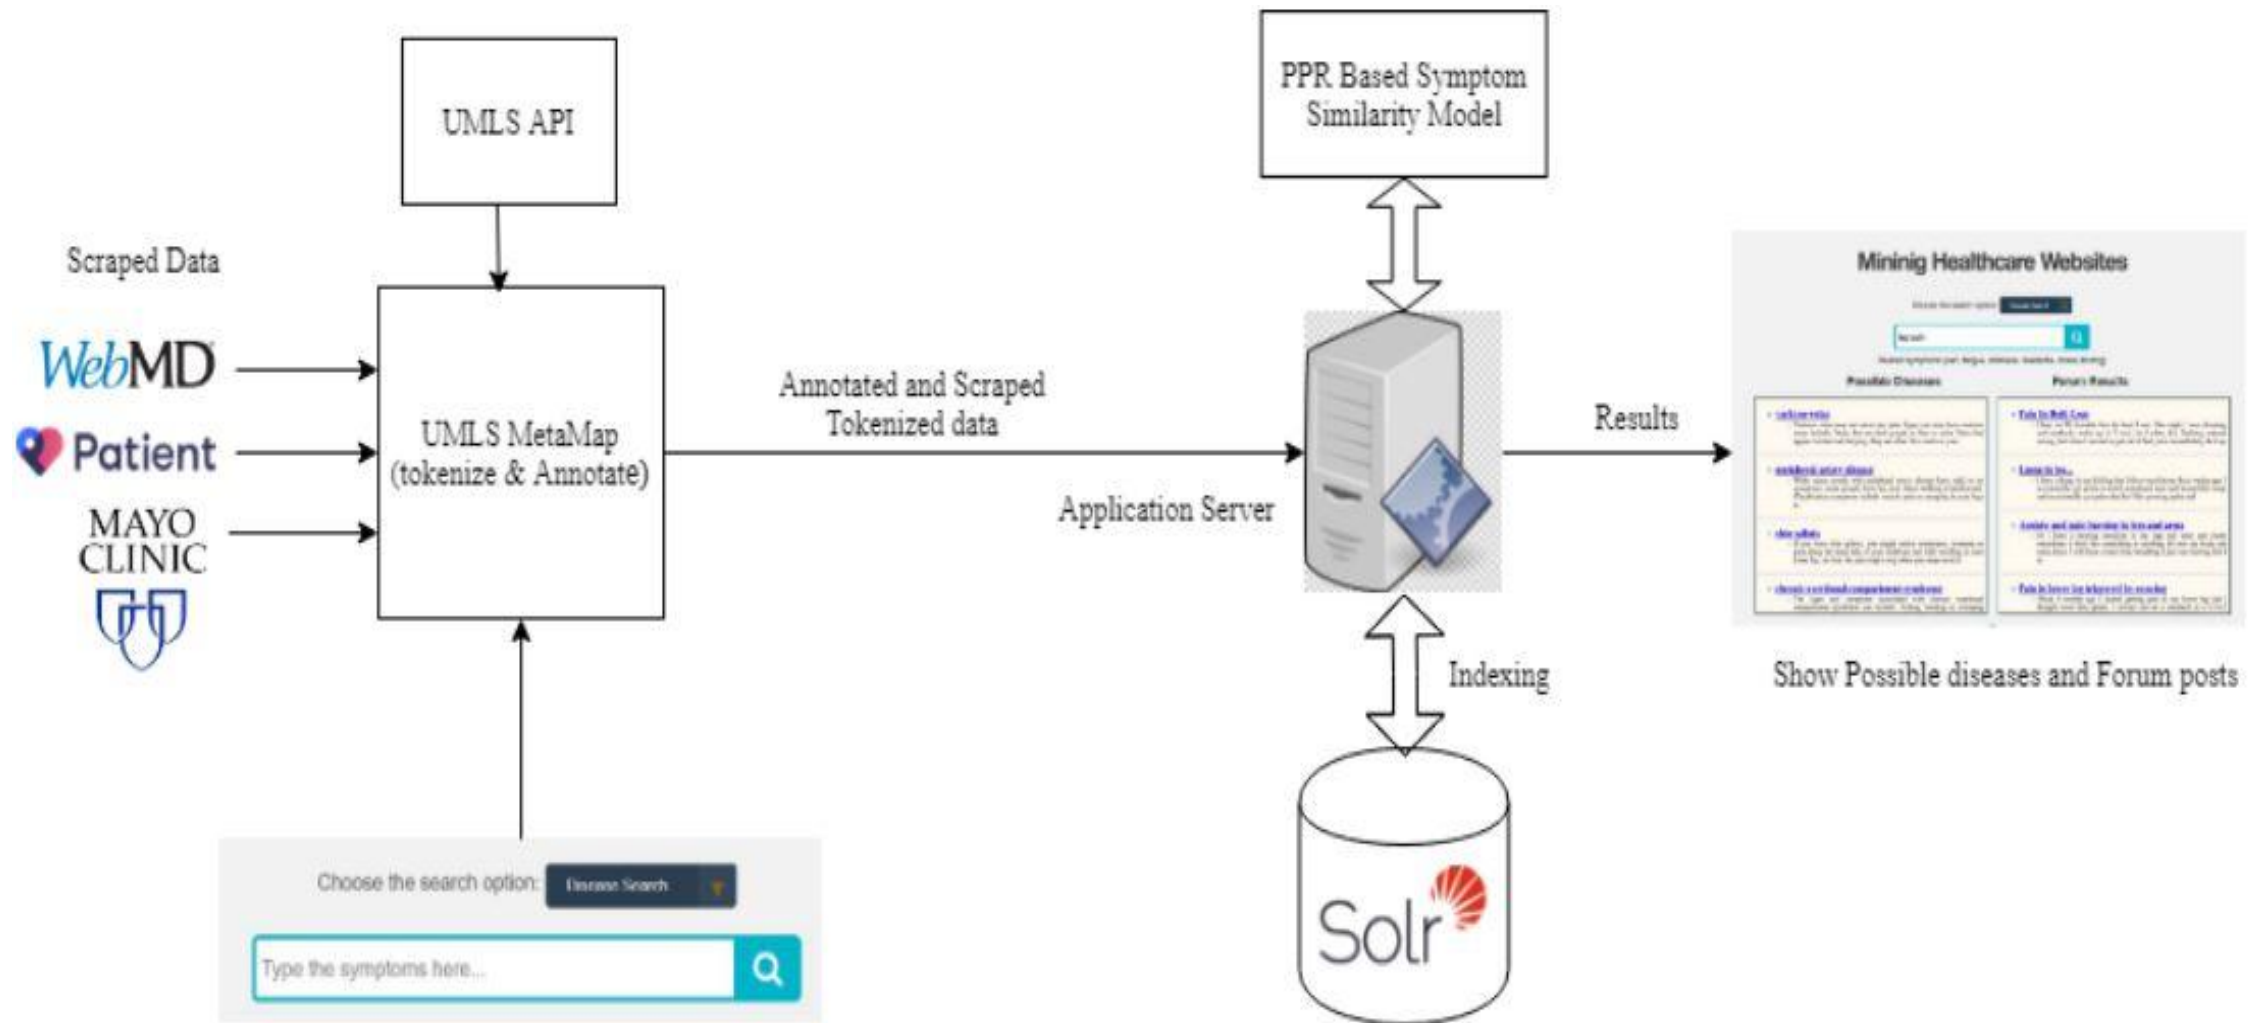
UMLS API

PPR Based Symptom Similarity Model

Scraped Data

WebMD

Patient

MAYO CLINIC

UMLS MetaMap (tokenize & Annotate)

Annotated and Scraped Tokenized data

Application Server

Results

Minimig Healthcare Websites

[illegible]

Possible Diseases

Forum Results

Show Possible diseases and Forum posts

Indexing

Solr

Choose the search option: Disease Search

Type the symptoms here...